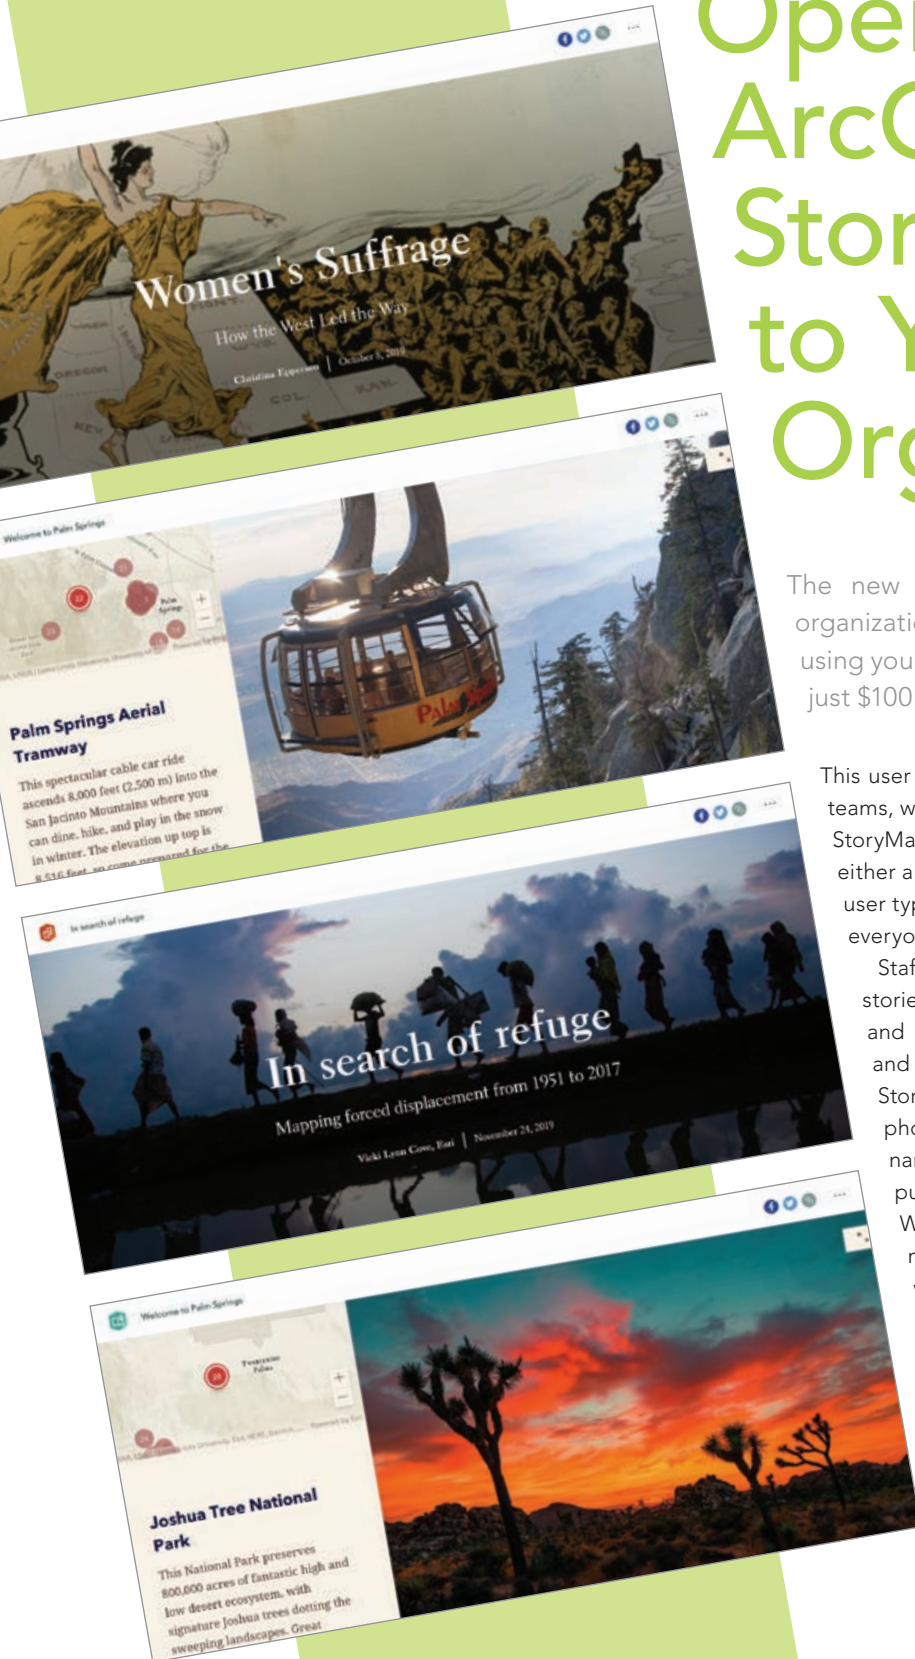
Women's Suffrage

How the West Led the Way

Christina Epperson | October 8, 2019

Welcome to Palm Springs

Palm Springs Aerial Tramway

This spectacular cable car ride ascends 8,000 feet (2,500 m) into the San Jacinto Mountains where you can dine, hike, and play in the snow in winter. The elevation up top is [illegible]

In search of refuge

In search of refuge

Mapping forced displacement from 1951 to 2017

Vicki Lynn Cove, Esri | November 21, 2019

Welcome to Palm Springs

Joshua Tree National Park

This National Park preserves 800,000 acres of fantastic high and low desert ecosystem, with signature Joshua trees dotting the sweeping landscapes. Great

Ope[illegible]
ArcG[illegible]
Stor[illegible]
to Y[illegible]
Org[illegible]

The new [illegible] organizati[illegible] using you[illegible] just $100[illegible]

This user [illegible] teams, w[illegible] StoryMa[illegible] either a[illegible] user typ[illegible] everyo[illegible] Staf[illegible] storie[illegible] and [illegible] and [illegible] Stor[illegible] pho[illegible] nar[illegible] pu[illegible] W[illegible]